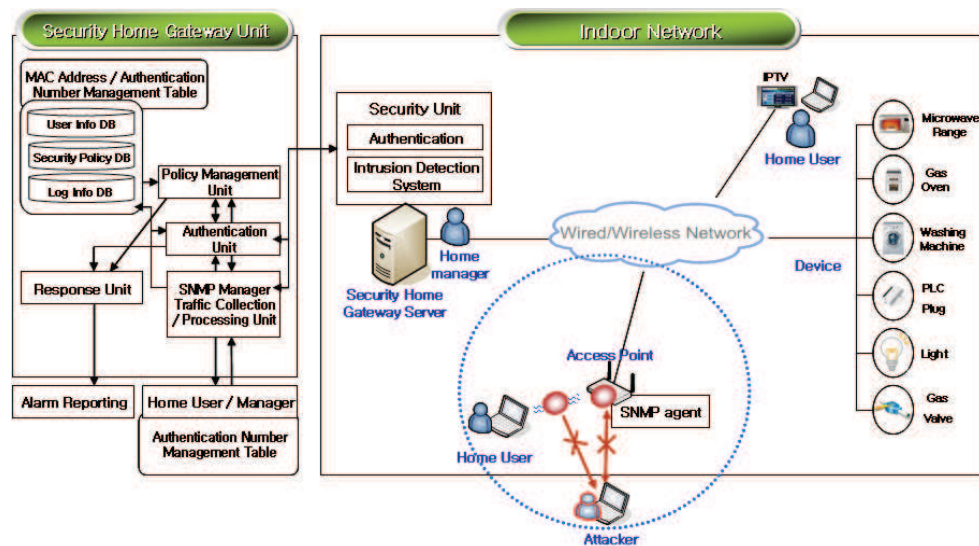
Security Home Gateway Unit

MAC Address / Authentication Number Management Table

User Info DB

Security Policy DB

Log Info DB

Policy Management Unit

Authentication Unit

Response Unit

SNMP Manager Traffic Collection / Processing Unit

Alarm Reporting

Home User / Manager

Authentication Number Management Table

Indoor Network

Security Unit

Authentication

Intrusion Detection System

Home manager

Security Home Gateway Server

IPTV

Home User

Wired/Wireless Network

Device

Access Point

SNMP agent

Home User

Attacker

Microwave Range

Gas Oven

Washing Machine

PLC Plug

Light

Gas Valve